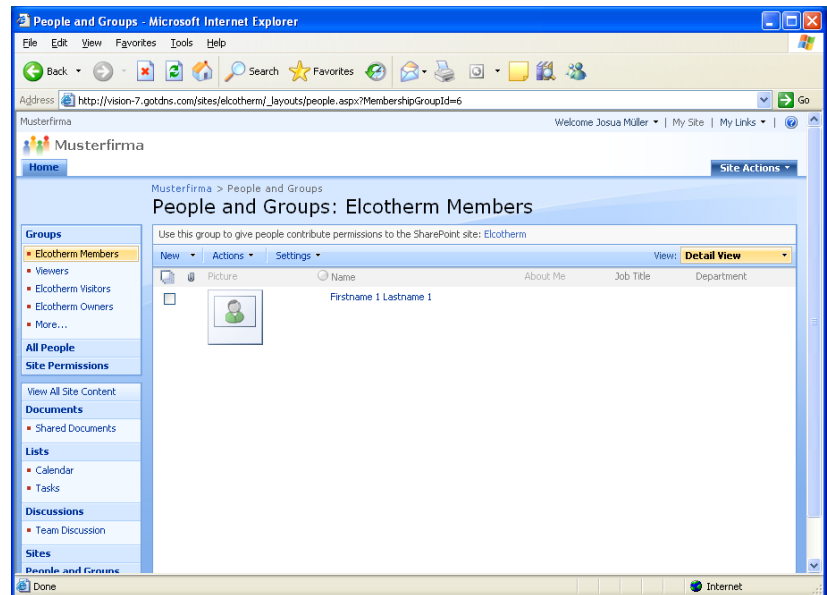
People and Groups - Microsoft Internet Explorer

File Edit View Favorites Tools Help

Back Search Favorites

Address http://vision-7.gotdns.com/sites/elcotherm/_layouts/people.aspx?MembershipGroupId=6 Go

Musterfirma

Welcome Josua Müller | My Site | My Links

Musterfirma

Home

Site Actions

Musterfirma > People and Groups

People and Groups: Elcotherm Members

Groups
- Elcotherm Members
- Viewers
- Elcotherm Visitors
- Elcotherm Owners
- More...

All People
Site Permissions

View All Site Content
Documents
- Shared Documents
Lists
- Calendar
- Tasks
Discussions
- Team Discussion
Sites
People and Groups

Use this group to give people contribute permissions to the SharePoint site: Elcotherm

New | Actions | Settings | View: Detail View

| | | Picture | Name | About Me | Job Title | Department |
|---|---|---|---|---|---|---|
| | | | Firstname 1 Lastname 1 | | | |

Done

Internet